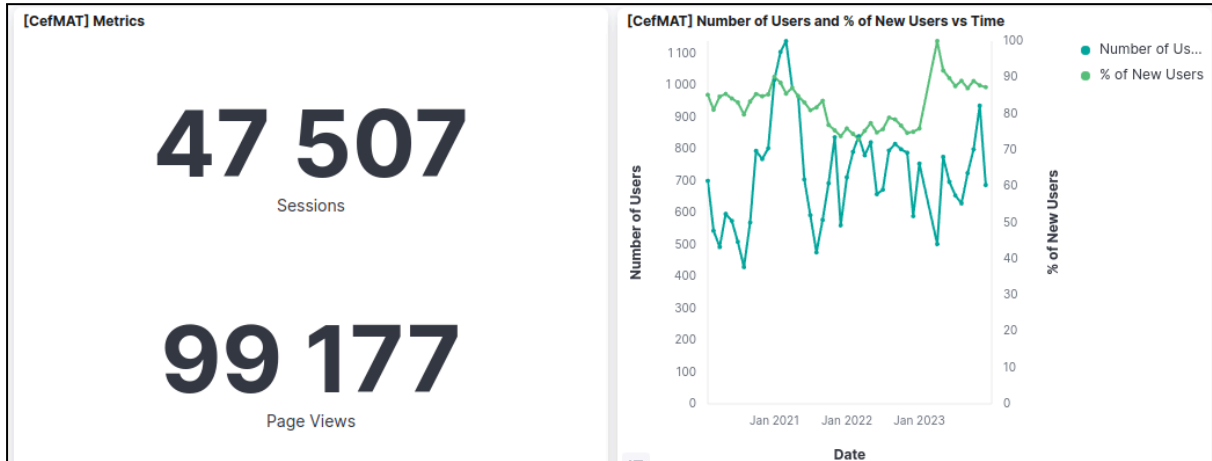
[CefMAT] Metrics

47 507

Sessions

99 177

Page Views

[CefMAT] Number of Users and % of New Users vs Time

Number of Users

1 100
1 000
900
800
700
600
500
400
300
200
100
0

% of New Users

100
90
80
70
60
50
40
30
20
10
0

Jan 2021
Jan 2022
Jan 2023

Date

Number of Us...
% of New Users